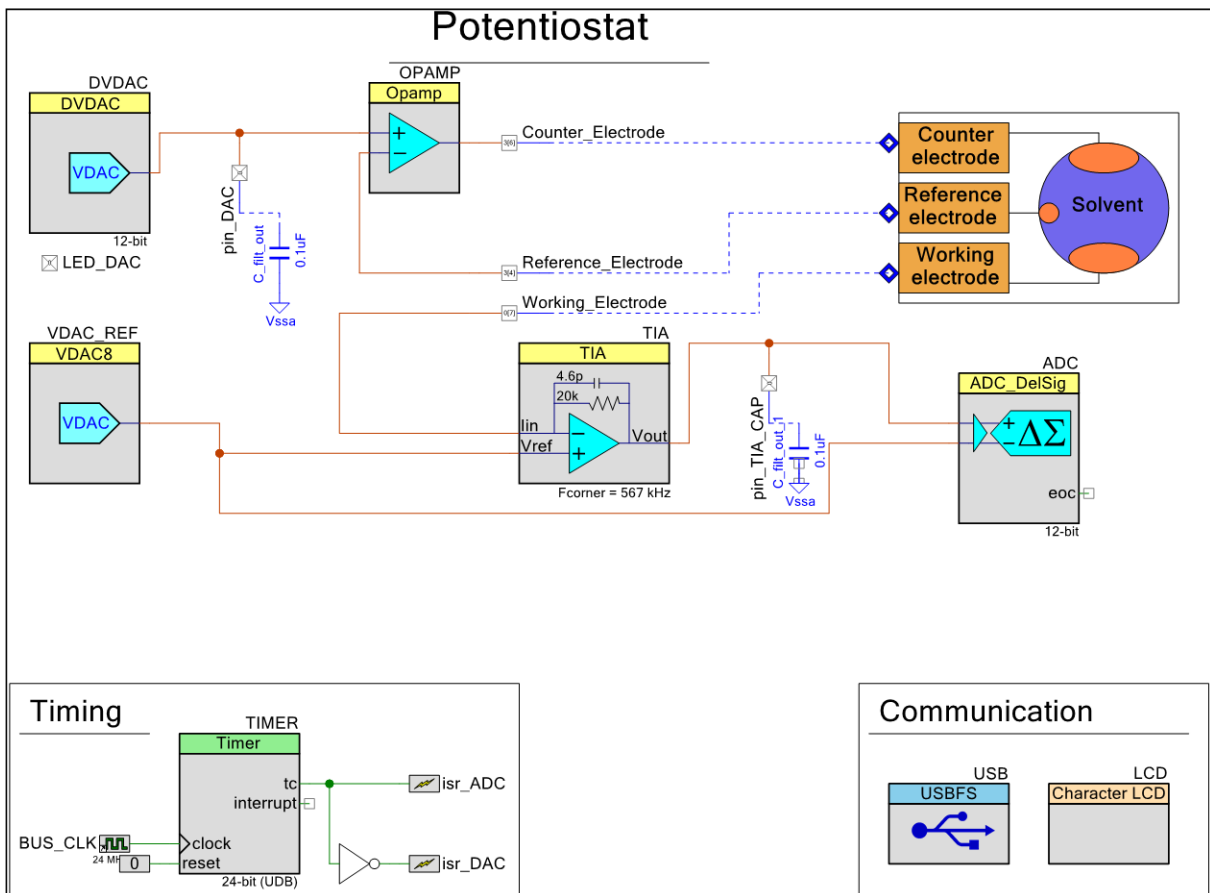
Potentiostat

DVDAC
DVDAC
VDAC
12-bit
LED_DAC

pin_DAC
C_filt_out
0.1uF
Vssa

OPAMP
Opamp
+
−

3[6] Counter_Electrode
3[4] Reference_Electrode
0[7] Working_Electrode

Counter electrode
Reference electrode
Working electrode
Solvent

VDAC_REF
VDAC8
VDAC

TIA
TIA
4.6p
20k
Iin
Vref
Vout
Fcorner = 567 kHz

pin_TIA_CAP
C_filt_out_1
0.1uF
Vssa

ADC
ADC_DelSig
+
−
ΔΣ
eoc
12-bit

Timing

TIMER
Timer
tc
interrupt
clock
reset
BUS_CLK
24 MHz
0
24-bit (UDB)
isr_ADC
isr_DAC

Communication

USB
USBFS

LCD
Character LCD